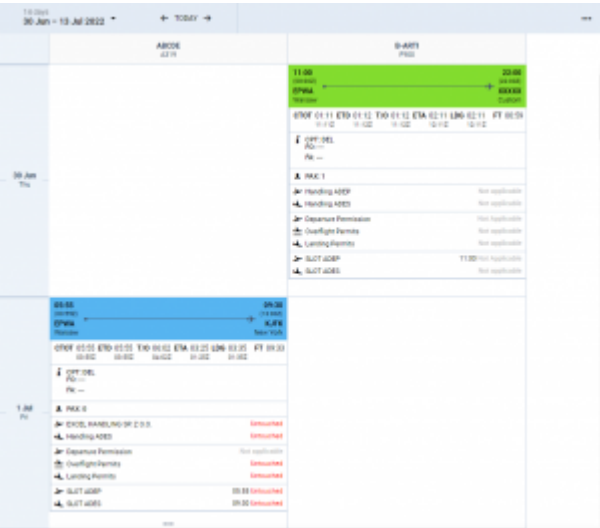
14 Days
30 Jun - 13 Jul 2022 ▾

← TODAY →

ABCDE
A319

G-ABTI
PR02

30 Jun
Thu

11:00
EPWA
Warsaw

22:00
XXXXX
Custom

OTOT 01:11 ETO 01:12 T/O 01:12 ETA 02:11 LDG 02:11 FT 08:59

OFF/DEL
PD: —
PA: —

PAX 1

Handling ADEP Not applicable
Handling ADES Not applicable

Departure Permission Not applicable
Overflight Permits Not applicable
Landing Permits Not applicable

SLOT ADEP 11:30 Not applicable
SLOT ADES Not applicable

1 Jul
Fri

05:55
EPWA
Warsaw

09:30
KJFK
New York

OTOT 05:55 ETO 05:55 T/O 06:02 ETA 03:25 LDG 03:35 FT 09:33

OFF/DEL
PD: —
PA: —

PAX 0

EXCEL HANDLING SP. Z O.O. Unrequested
Handling ADES Unrequested

Departure Permission Not applicable
Overflight Permits Unrequested
Landing Permits Unrequested

SLOT ADEP 05:55 Unrequested
SLOT ADES 09:30 Unrequested